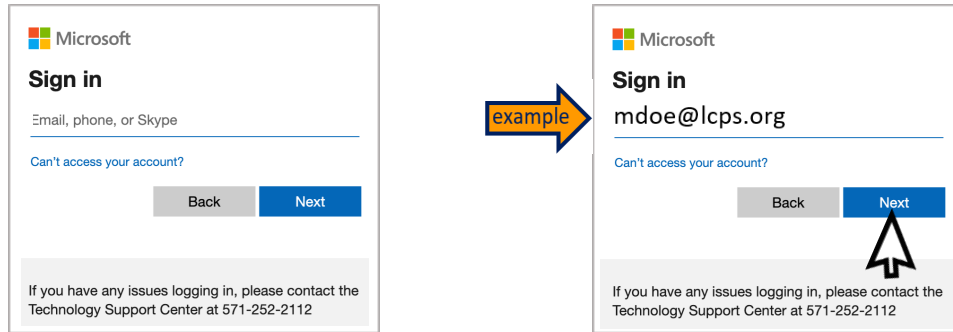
Microsoft

Sign in

Email, phone, or Skype

Can't access your account?

Back

Next

If you have any issues logging in, please contact the Technology Support Center at 571-252-2112

example

Microsoft

Sign in

mdoe@lcps.org

Can't access your account?

Back

Next

If you have any issues logging in, please contact the Technology Support Center at 571-252-2112